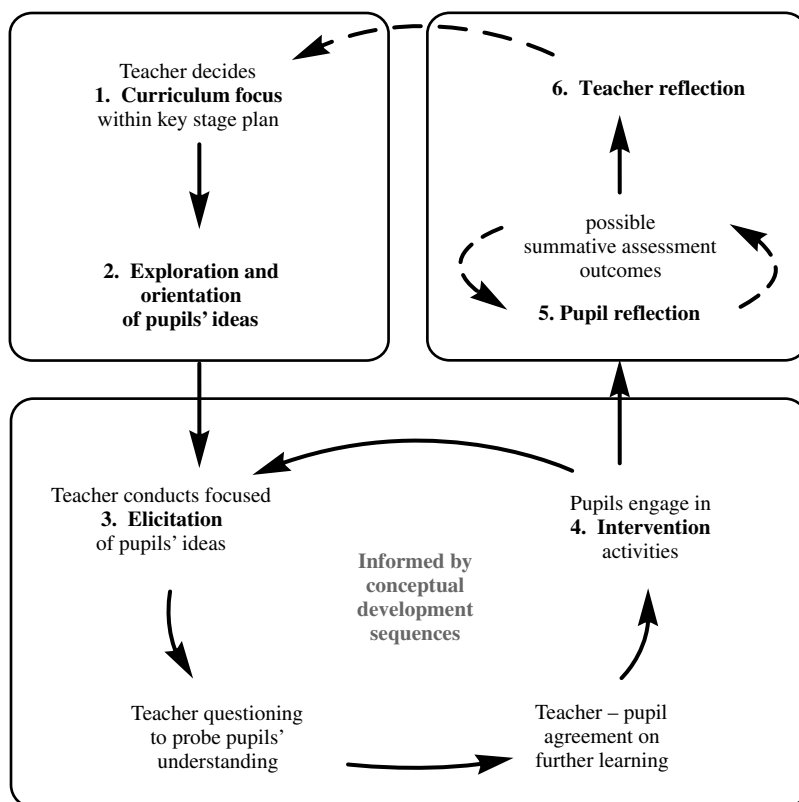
Teacher decides
**1. Curriculum focus**
within key stage plan

**2. Exploration and orientation of pupils' ideas**

**6. Teacher reflection**

possible summative assessment outcomes

**5. Pupil reflection**

Teacher conducts focused
**3. Elicitation**
of pupils' ideas

**Informed by conceptual development sequences**

Pupils engage in
**4. Intervention**
activities

Teacher questioning to probe pupils' understanding

Teacher – pupil agreement on further learning